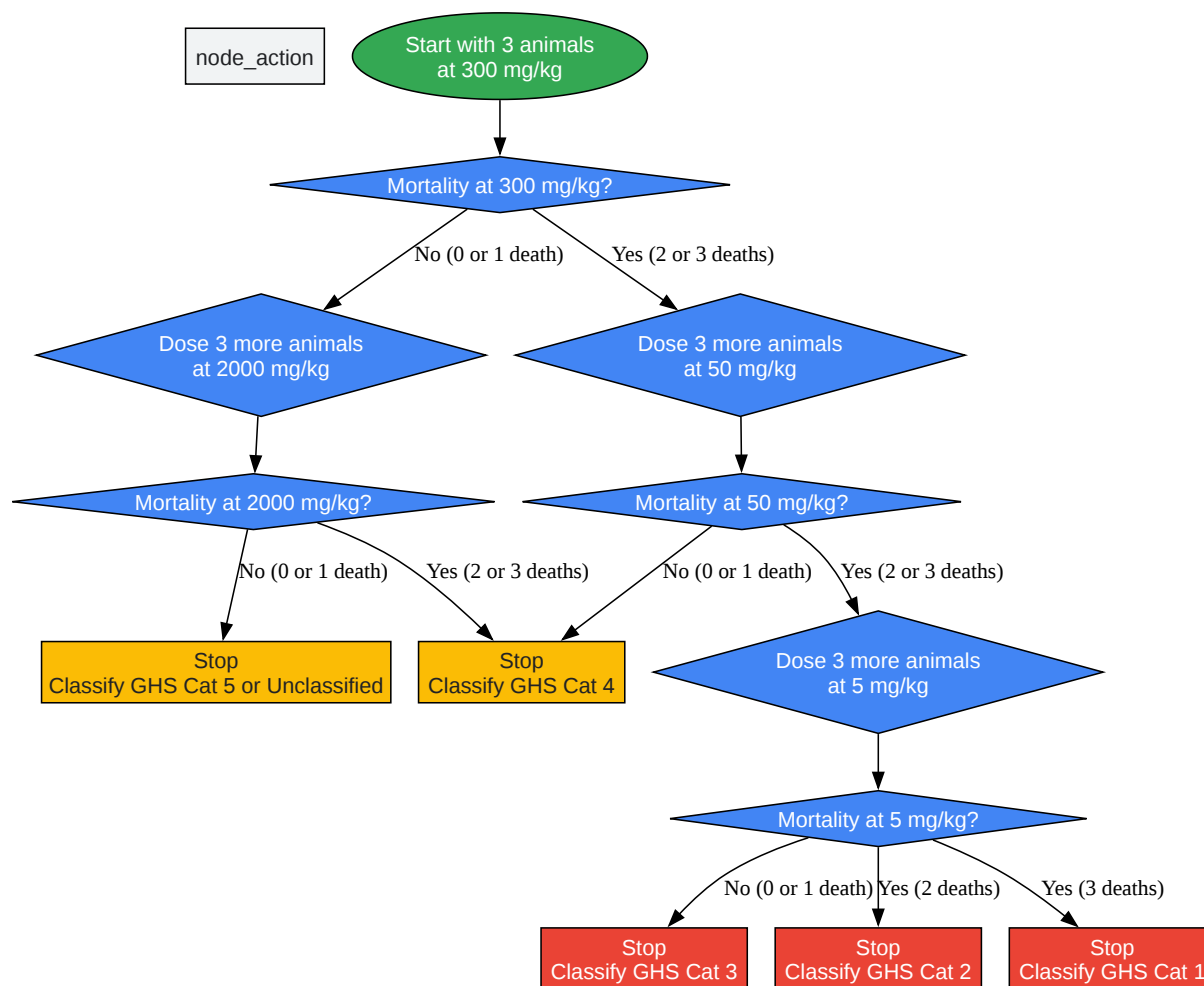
node_action

Start with 3 animals at 300 mg/kg

Mortality at 300 mg/kg?

No (0 or 1 death)

Yes (2 or 3 deaths)

Dose 3 more animals at 2000 mg/kg

Dose 3 more animals at 50 mg/kg

Mortality at 2000 mg/kg?

Mortality at 50 mg/kg?

No (0 or 1 death)

Yes (2 or 3 deaths)

No (0 or 1 death)

Yes (2 or 3 deaths)

Stop
Classify GHS Cat 5 or Unclassified

Stop
Classify GHS Cat 4

Dose 3 more animals at 5 mg/kg

Mortality at 5 mg/kg?

No (0 or 1 death)

Yes (2 deaths)

Yes (3 deaths)

Stop
Classify GHS Cat 3

Stop
Classify GHS Cat 2

Stop
Classify GHS Cat 1